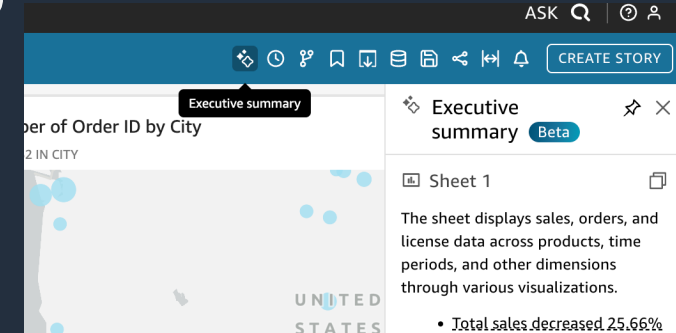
ASK

CREATE STORY

Executive summary

ber of Order ID by City

2 IN CITY

UNITED
STATES

Executive summary Beta

Sheet 1

The sheet displays sales, orders, and license data across products, time periods, and other dimensions through various visualizations.

• Total sales decreased 25.66%